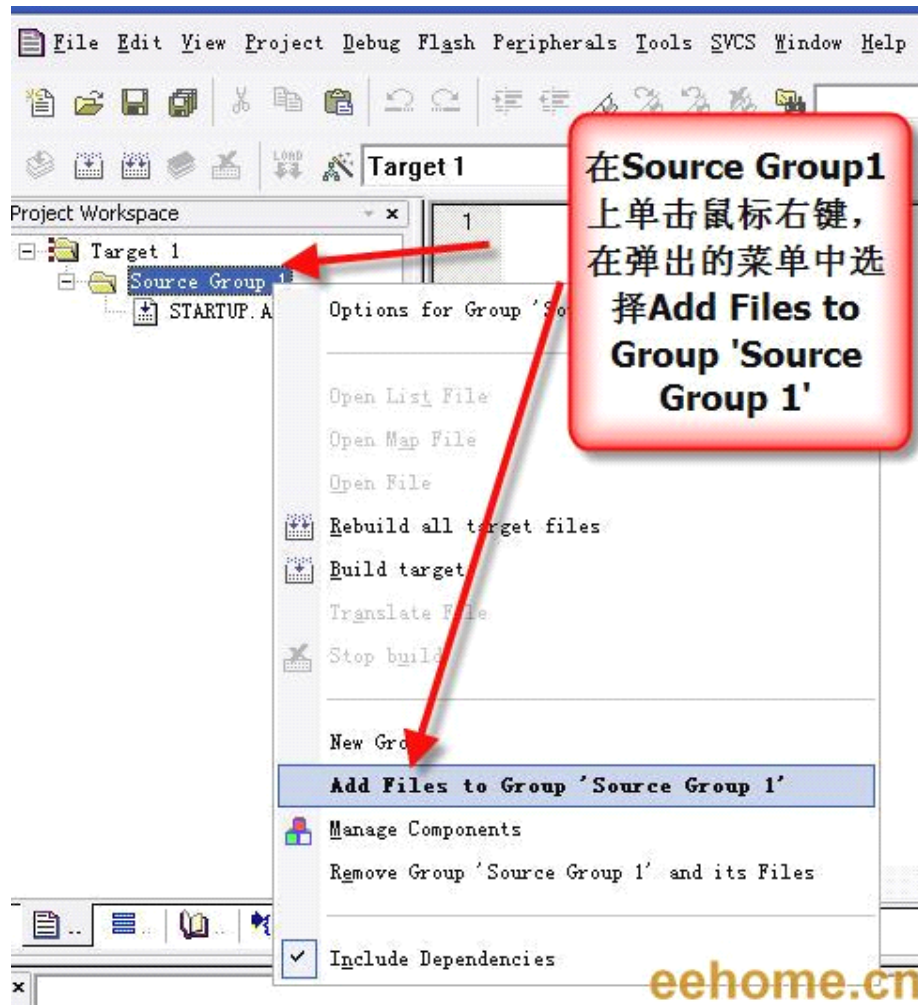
File Edit View Project Debug Flash Peripherals Tools SVCS Window Help

Target 1

Project Workspace

Target 1
Source Group 1
STARTUP.A

1

在Source Group1上单击鼠标右键，在弹出的菜单中选择Add Files to Group 'Source Group 1'

Options for Group 'So

Open List File
Open Map File
Open File
Rebuild all target files
Build target
Translate File
Stop build
New Gro
Add Files to Group 'Source Group 1'
Manage Components
Remove Group 'Source Group 1' and its Files
Include Dependencies

eehome.cn